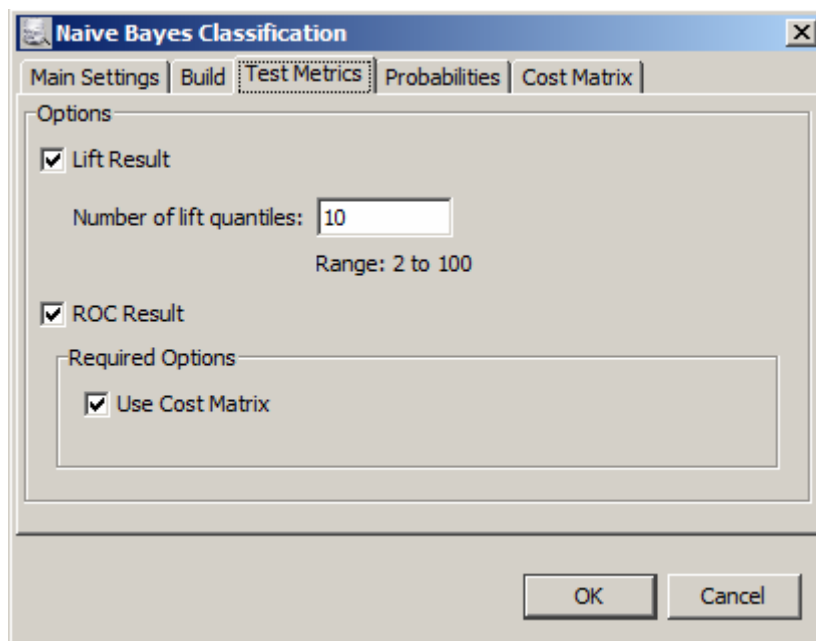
Naive Bayes Classification

Main Settings | Build | Test Metrics | Probabilities | Cost Matrix

Options

Lift Result

Number of lift quantiles: 10

Range: 2 to 100

ROC Result

Required Options

Use Cost Matrix

OK

Cancel